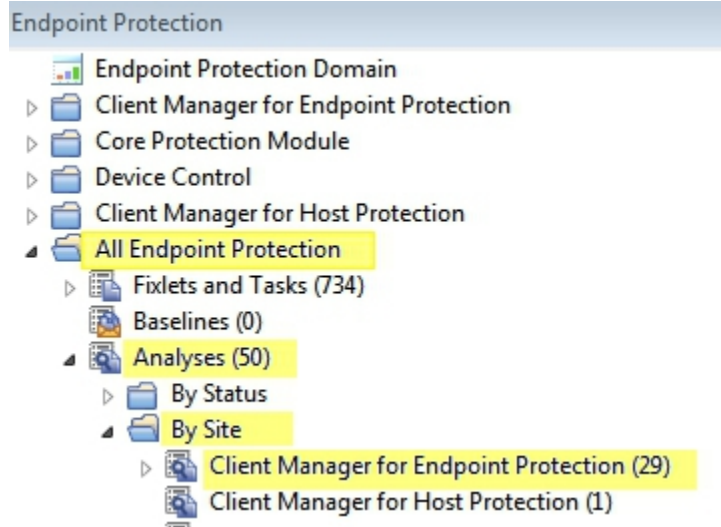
Endpoint Protection

Endpoint Protection Domain
Client Manager for Endpoint Protection
Core Protection Module
Device Control
Client Manager for Host Protection
All Endpoint Protection
Fixlets and Tasks (734)
Baselines (0)
Analyses (50)
By Status
By Site
Client Manager for Endpoint Protection (29)
Client Manager for Host Protection (1)